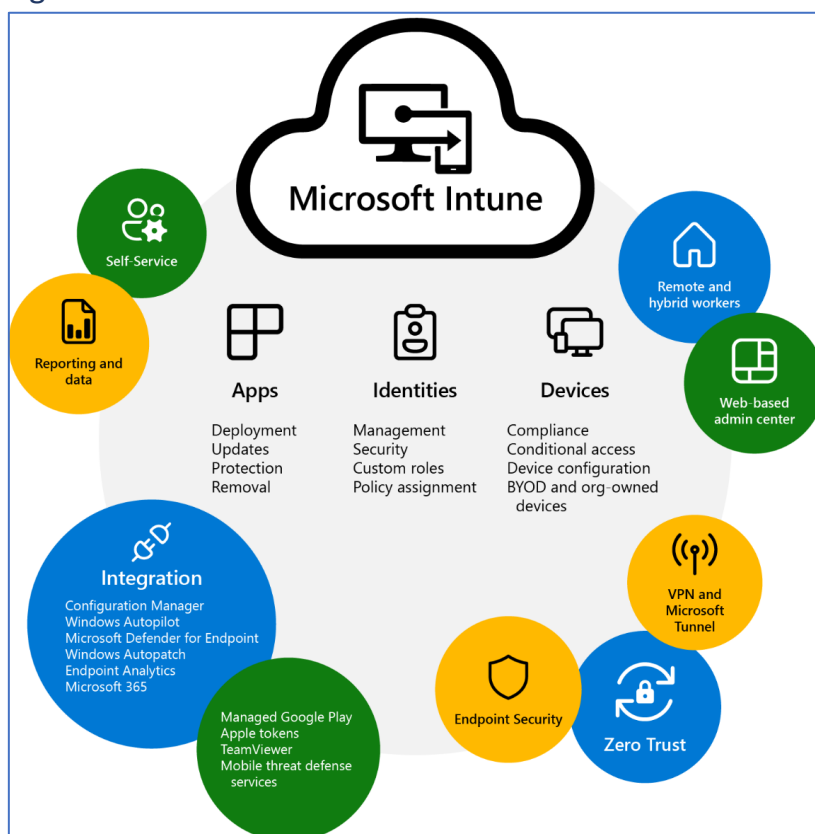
Microsoft Intune

Self-Service

Reporting and data

Remote and hybrid workers

Web-based admin center

Apps
Deployment
Updates
Protection
Removal

Identities
Management
Security
Custom roles
Policy assignment

Devices
Compliance
Conditional access
Device configuration
BYOD and org-owned devices

Integration
Configuration Manager
Windows Autopilot
Microsoft Defender for Endpoint
Windows Autopatch
Endpoint Analytics
Microsoft 365

Managed Google Play
Apple tokens
TeamViewer
Mobile threat defense services

VPN and Microsoft Tunnel

Endpoint Security

Zero Trust